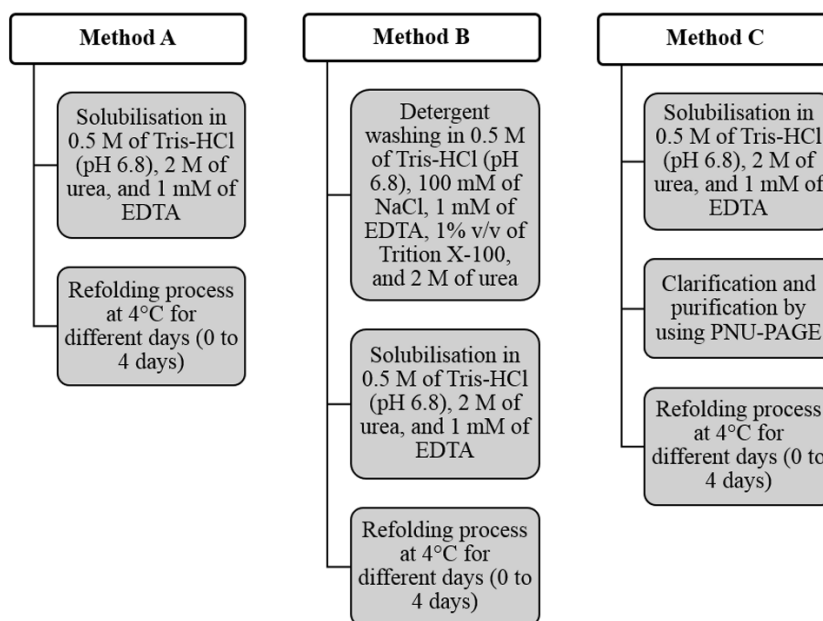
Method A

Solubilisation in 0.5 M of Tris-HCl (pH 6.8), 2 M of urea, and 1 mM of EDTA

Refolding process at 4°C for different days (0 to 4 days)

Method B

Detergent washing in 0.5 M of Tris-HCl (pH 6.8), 100 mM of NaCl, 1 mM of EDTA, 1% v/v of Trition X-100, and 2 M of urea

Solubilisation in 0.5 M of Tris-HCl (pH 6.8), 2 M of urea, and 1 mM of EDTA

Refolding process at 4°C for different days (0 to 4 days)

Method C

Solubilisation in 0.5 M of Tris-HCl (pH 6.8), 2 M of urea, and 1 mM of EDTA

Clarification and purification by using PNU-PAGE

Refolding process at 4°C for different days (0 to 4 days)